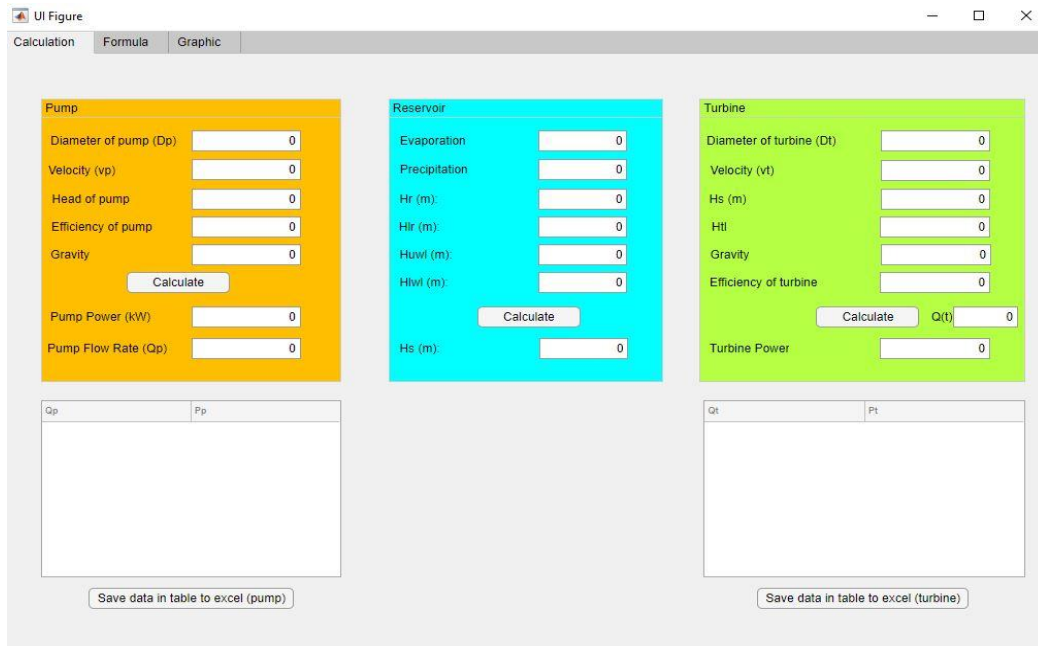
UI Figure

Calculation Formula Graphic

Pump

Diameter of pump (Dp) 0

Velocity (vp) 0

Head of pump 0

Efficiency of pump 0

Gravity 0

Calculate

Pump Power (kW) 0

Pump Flow Rate (Qp) 0

Reservoir

Evaporation 0

Precipitation 0

Hr (m): 0

Hlr (m): 0

Huwl (m): 0

Hlwl (m): 0

Calculate

Hs (m): 0

Turbine

Diameter of turbine (Dt) 0

Velocity (vt) 0

Hs (m) 0

Htl 0

Gravity 0

Efficiency of turbine 0

Calculate Q(t) 0

Turbine Power 0

| Qp | Pp |
|---|---|

Save data in table to excel (pump)

| Qt | Pt |
|---|---|

Save data in table to excel (turbine)